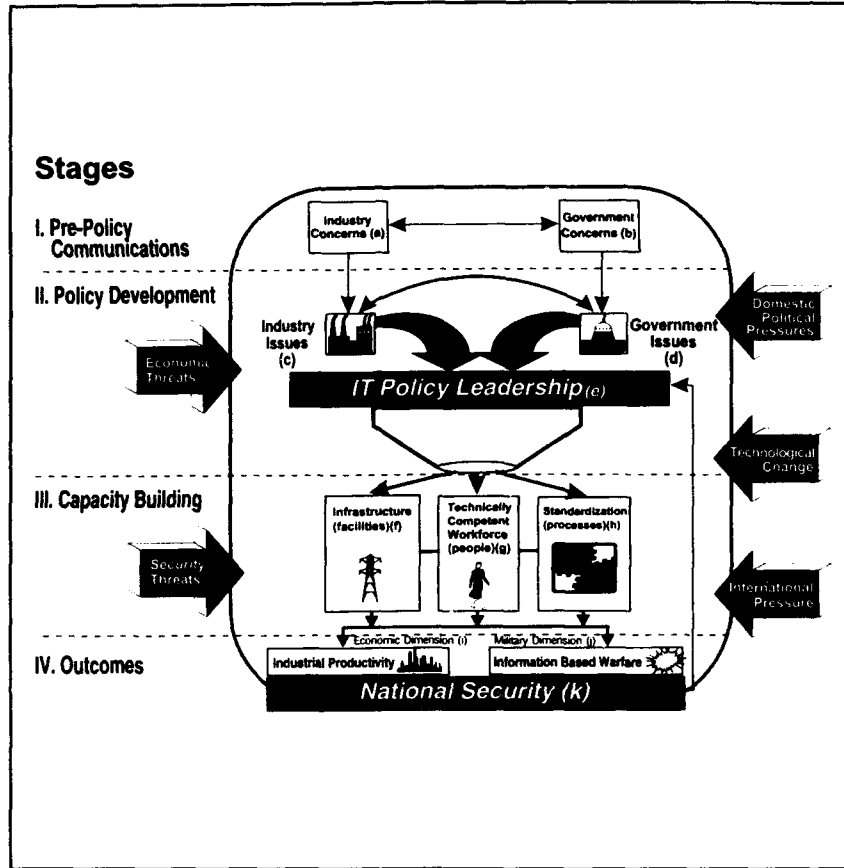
Stages

I. Pre-Policy Communications

Industry Concerns (a)

Government Concerns (b)

II. Policy Development

Industry Issues (c)

Government Issues (d)

Economic Threats

Domestic Political Pressures

IT Policy Leadership (e)

Technological Change

III. Capacity Building

Infrastructure (facilities)(f)

Technically Competent Workforce (people)(g)

Standardization (processes)(h)

Security Threats

International Pressure

Economic Dimension (i)

Military Dimension (j)

IV. Outcomes

Industrial Productivity

Information Based Warfare

National Security (k)